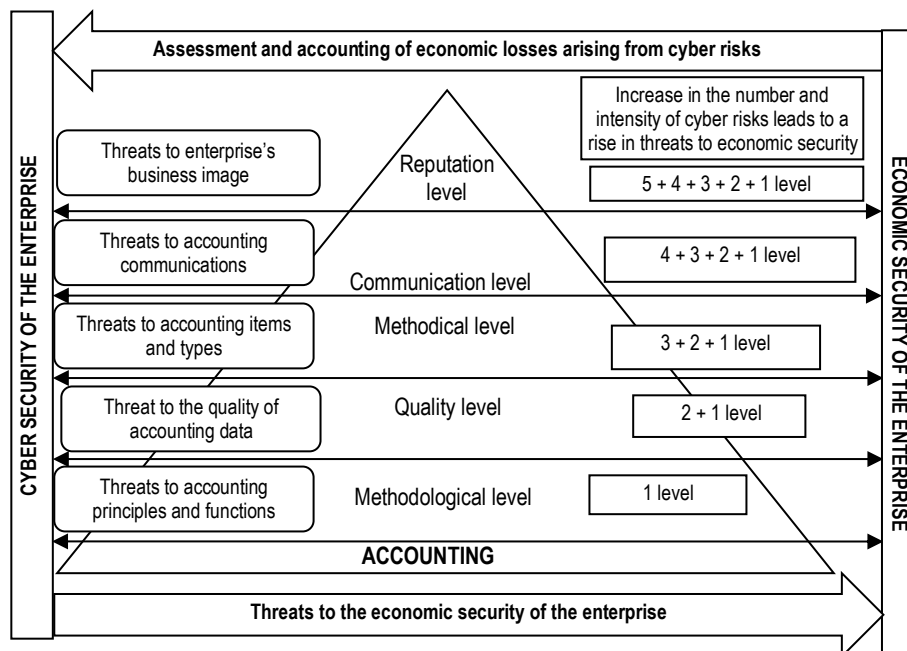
Assessment and accounting of economic losses arising from cyber risks

CYBER SECURITY OF THE ENTERPRISE

Increase in the number and intensity of cyber risks leads to a rise in threats to economic security

Threats to enterprise's business image

Reputation level

5 + 4 + 3 + 2 + 1 level

Threats to accounting communications

4 + 3 + 2 + 1 level

Communication level

Threats to accounting items and types

Methodical level

3 + 2 + 1 level

Threat to the quality of accounting data

Quality level

2 + 1 level

Threats to accounting principles and functions

Methodological level

1 level

ACCOUNTING

ECONOMIC SECURITY OF THE ENTERPRISE

Threats to the economic security of the enterprise